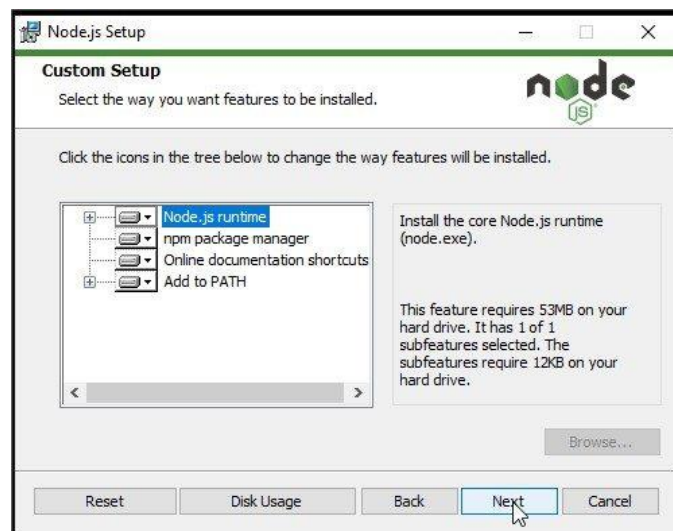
Node.js Setup

Custom Setup

Select the way you want features to be installed.

node
JS

Click the icons in the tree below to change the way features will be installed.

Node.js runtime
npm package manager
Online documentation shortcuts
Add to PATH

Install the core Node.js runtime (node.exe).

This feature requires 53MB on your hard drive. It has 1 of 1 subfeatures selected. The subfeatures require 12KB on your hard drive.

Browse...

Reset | Disk Usage | Back | Next | Cancel